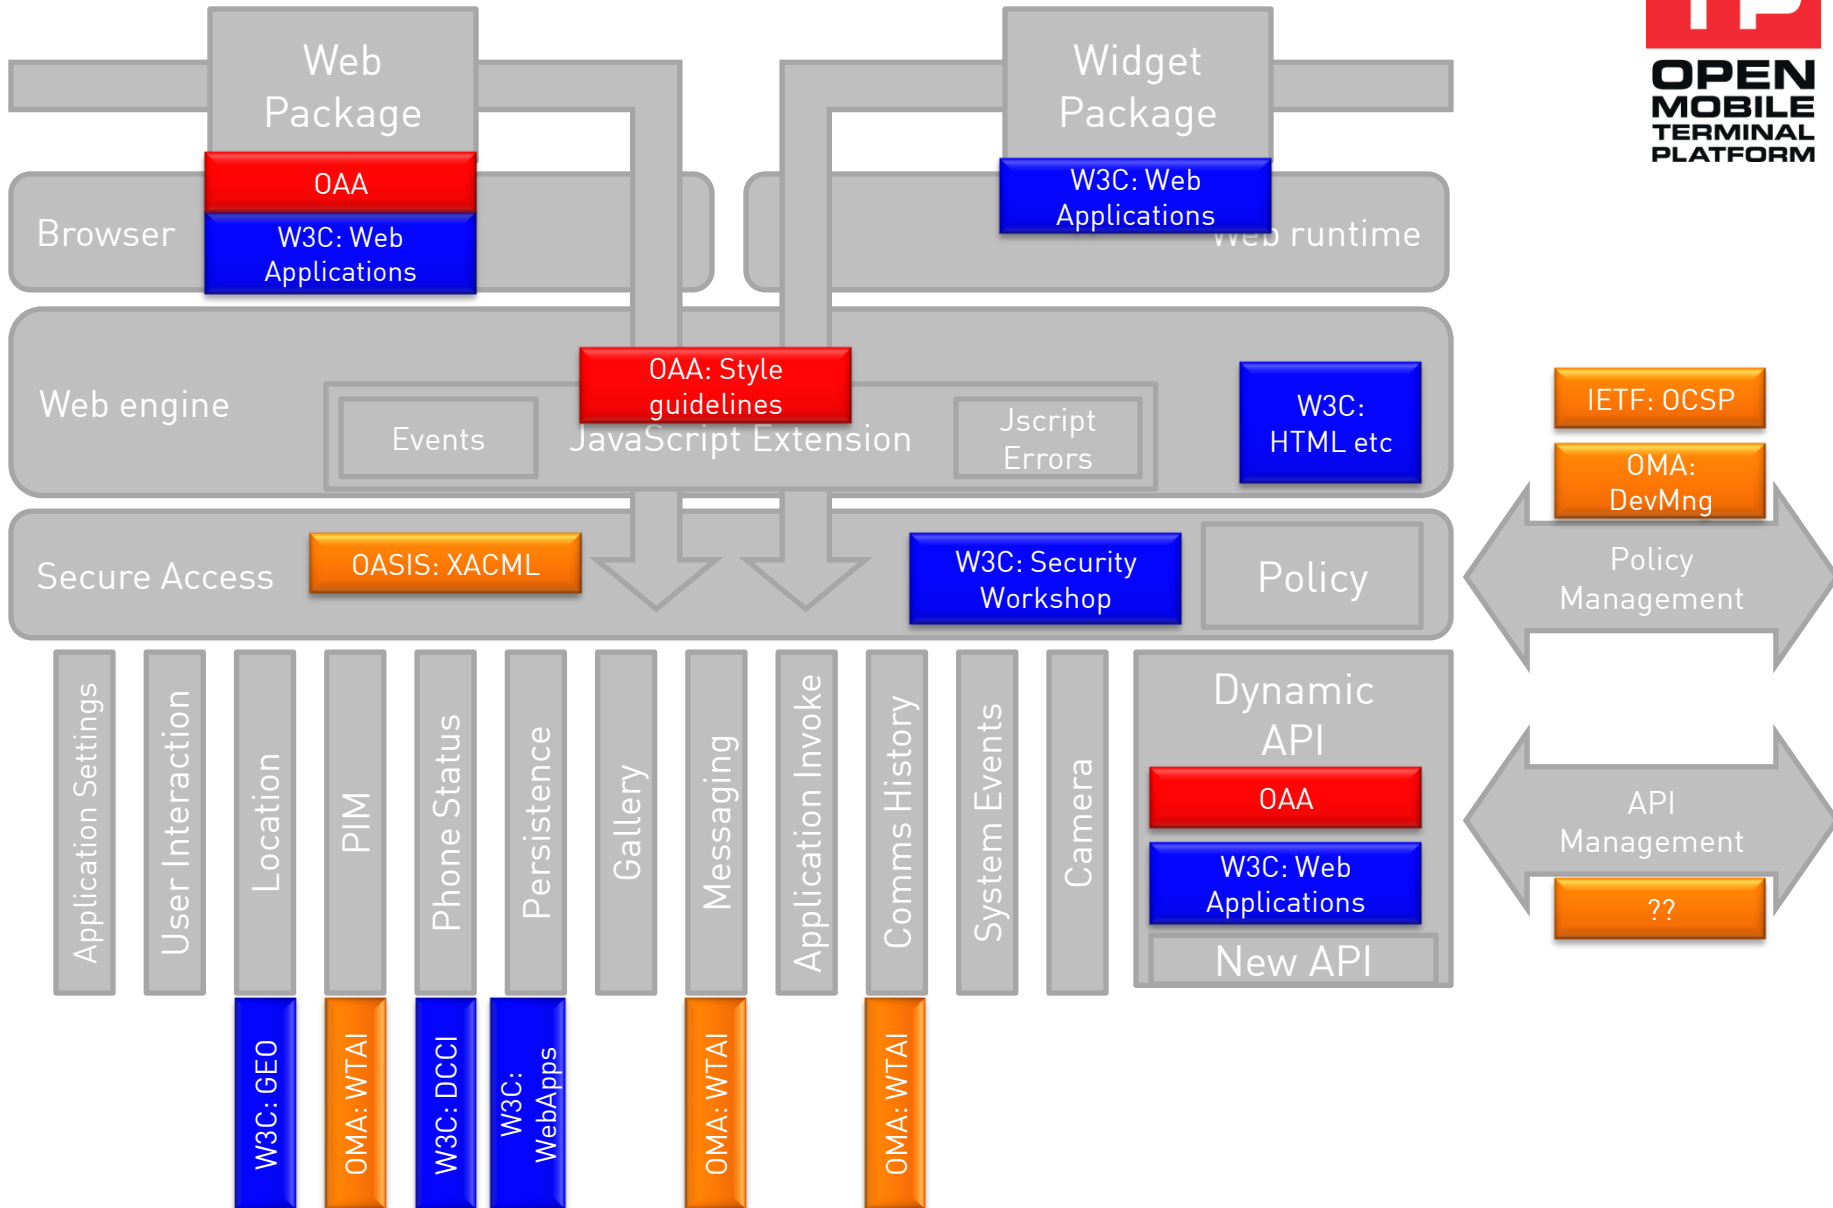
Web Package

OAA

W3C: Web Applications

Browser

Widget Package

W3C: Web Applications

Web runtime

OPEN MOBILE TERMINAL PLATFORM

Web engine

OAA: Style guidelines

Events

JavaScript Extension

Jscript Errors

W3C: HTML etc

IETF: OCSP

OMA: DevMng

Secure Access

OASIS: XACML

W3C: Security Workshop

Policy

Policy Management

Application Settings

User Interaction

Location

PIM

Phone Status

Persistence

Gallery

Messaging

Application Invoke

Comms History

System Events

Camera

Dynamic API

OAA

W3C: Web Applications

New API

API Management

??

W3C: GEO

OMA: WTAI

W3C: DCCI

W3C: WebApps

OMA: WTAI

OMA: WTAI